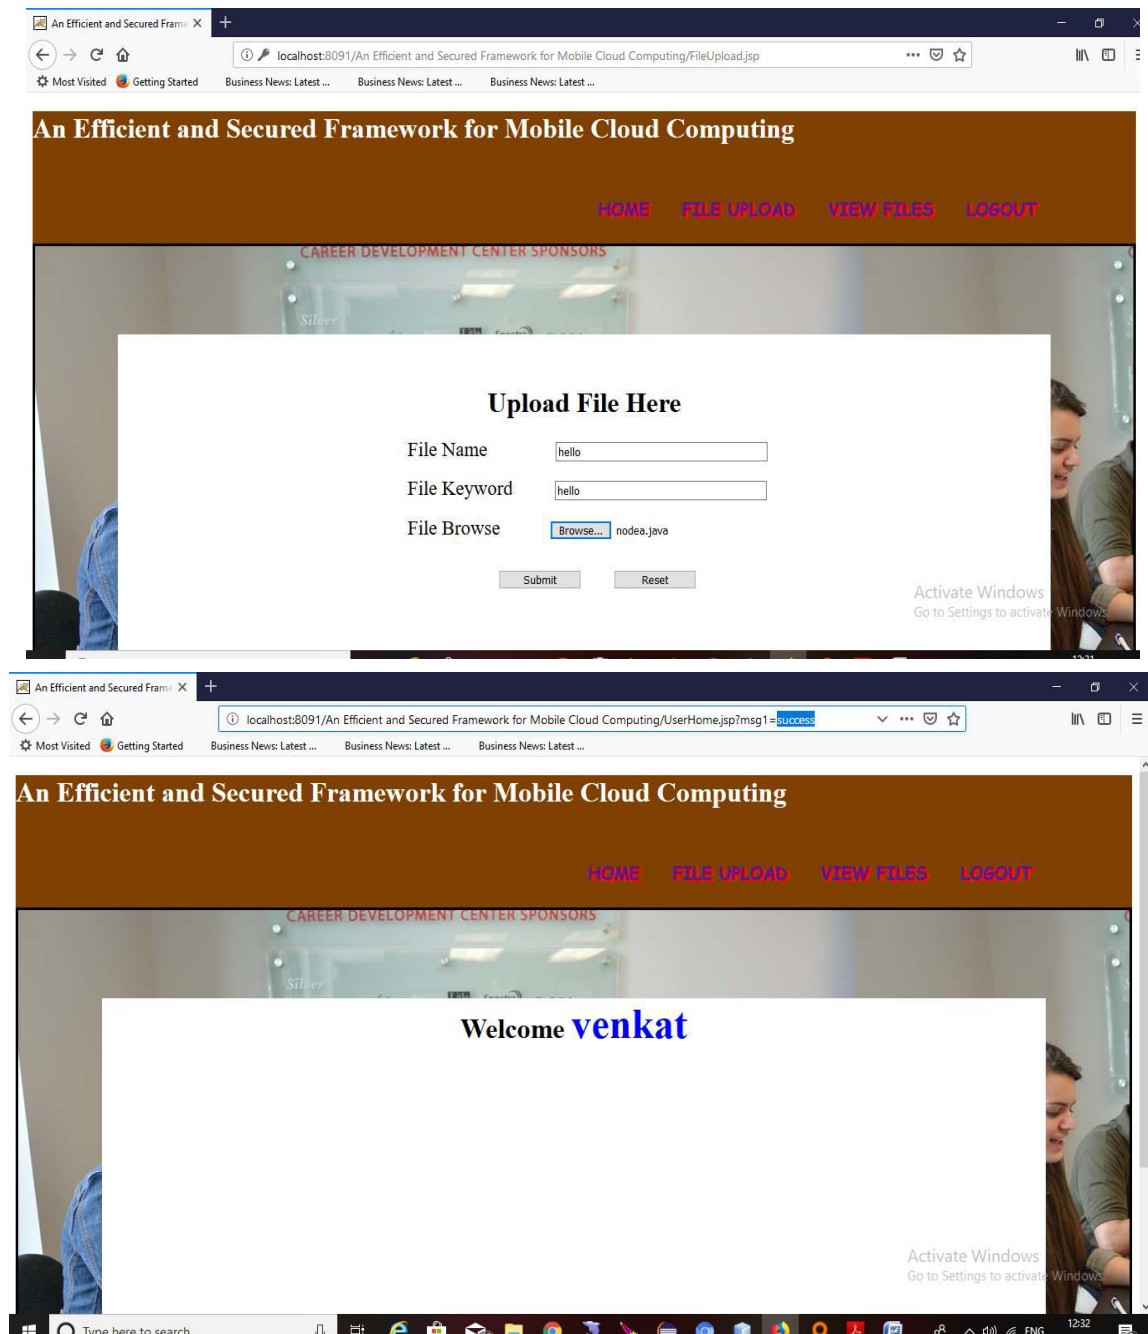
An Efficient and Secured Frame X +

localhost:8091/An Efficient and Secured Framework for Mobile Cloud Computing/FileUpload.jsp

Most Visited Getting Started Business News: Latest ... Business News: Latest ... Business News: Latest ...

An Efficient and Secured Framework for Mobile Cloud Computing

HOME FILE UPLOAD VIEW FILES LOGOUT

CAREER DEVELOPMENT CENTER SPONSORS

Silver

Upload File Here

File Name hello

File Keyword hello

File Browse Browse... nodea.java

Submit Reset

Activate Windows
Go to Settings to activate Windows.

An Efficient and Secured Frame X +

localhost:8091/An Efficient and Secured Framework for Mobile Cloud Computing/UserHome.jsp?msg1=success

Most Visited Getting Started Business News: Latest ... Business News: Latest ... Business News: Latest ...

An Efficient and Secured Framework for Mobile Cloud Computing

HOME FILE UPLOAD VIEW FILES LOGOUT

CAREER DEVELOPMENT CENTER SPONSORS

Silver

Welcome venkat

Activate Windows
Go to Settings to activate Windows.

Type here to search

ENG 12:32